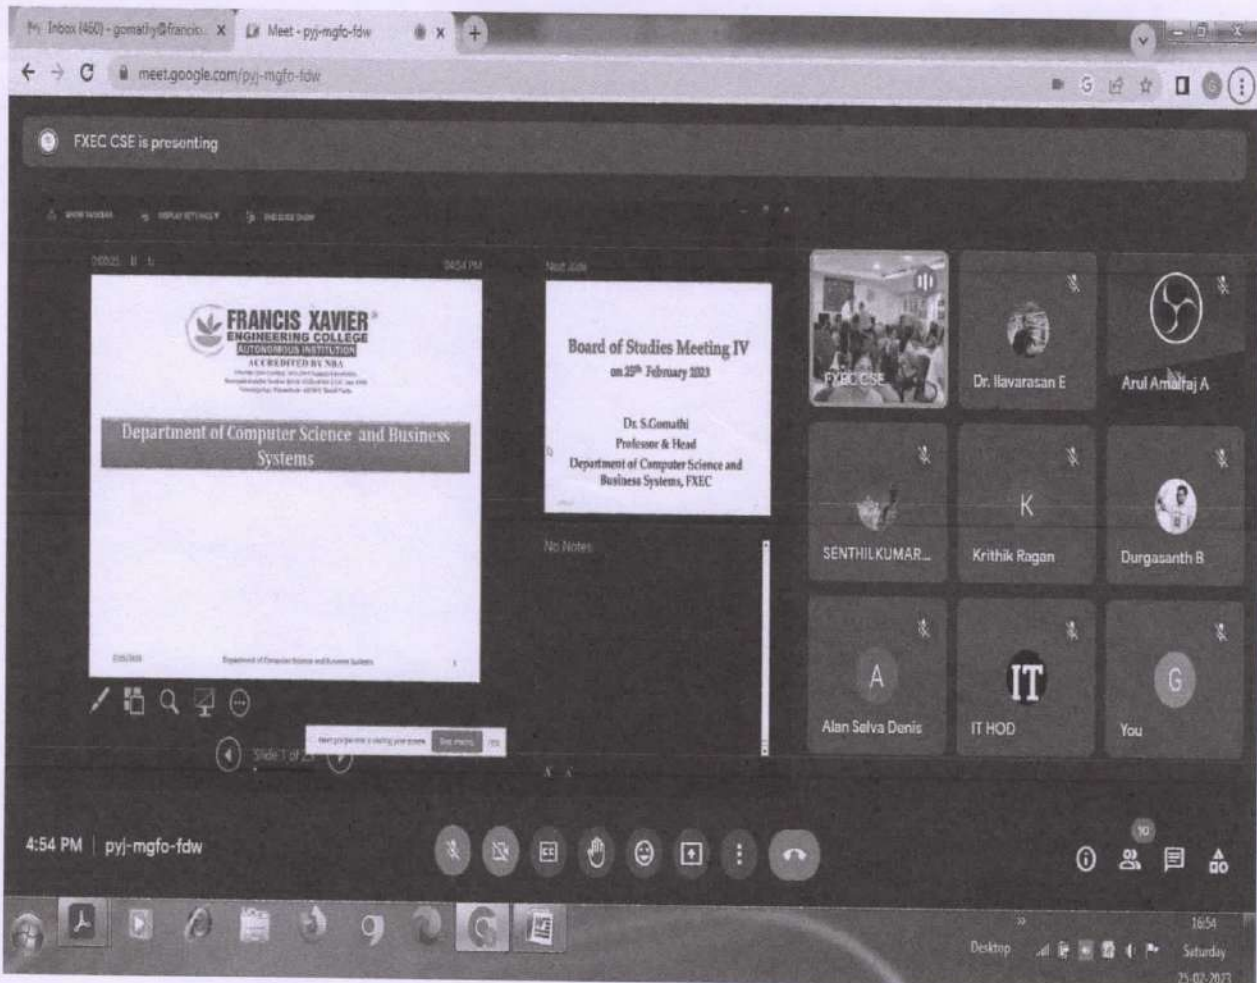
Inbox (460) - gomathy@francis... ×
Meet - pyj-mgfo-fdw ×
meet.google.com/pyj-mgfo-fdw

FXEC CSE is presenting

04:54 PM
Next slide

FRANCIS XAVIER
ENGINEERING COLLEGE
AUTONOMOUS INSTITUTION
ACCREDITED BY NBA

Department of Computer Science and Business Systems

Board of Studies Meeting IV
on 25th February 2023

Dr. S.Gomathi
Professor & Head
Department of Computer Science and Business Systems, FXEC

No Notes

Slide 1 of 25

FXEC CSE
Dr. Ilavarasan E
Arul Amalraj A
SENTHILKUMAR...
K
Krithik Ragan
Durgasanth B
A
Alan Selva Denis
IT
IT HOD
G
You

4:54 PM | pyj-mgfo-fdw

10

Desktop
16:54
Saturday
25-02-2023